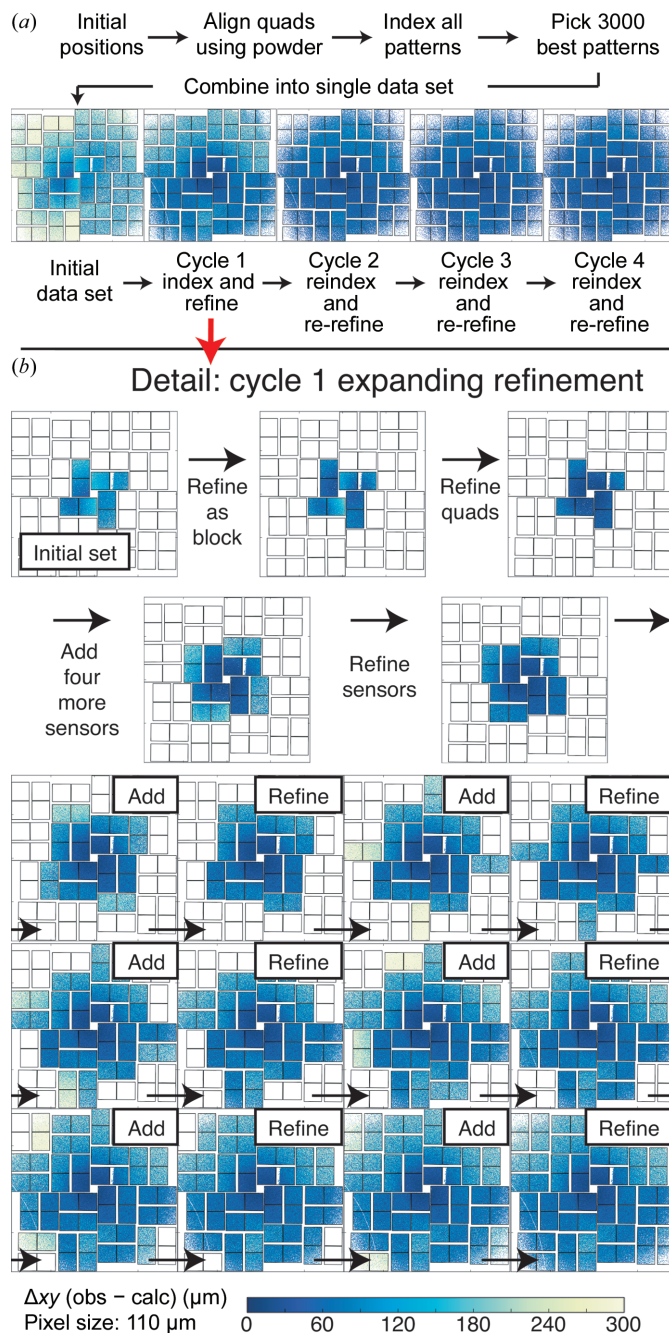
(a)

Initial positions → Align quads using powder → Index all patterns → Pick 3000 best patterns

Combine into single data set

Initial data set → Cycle 1 index and refine → Cycle 2 reindex and re-refine → Cycle 3 reindex and re-refine → Cycle 4 reindex and re-refine

(b)

Detail: cycle 1 expanding refinement

Initial set

Refine as block

Refine quads

Add four more sensors

Refine sensors

Add

Refine

Add

Refine

Add

Refine

Add

Refine

Add

Refine

Add

Refine

$\Delta xy$ (obs − calc) (µm)
Pixel size: 110 µm

0 60 120 180 240 300